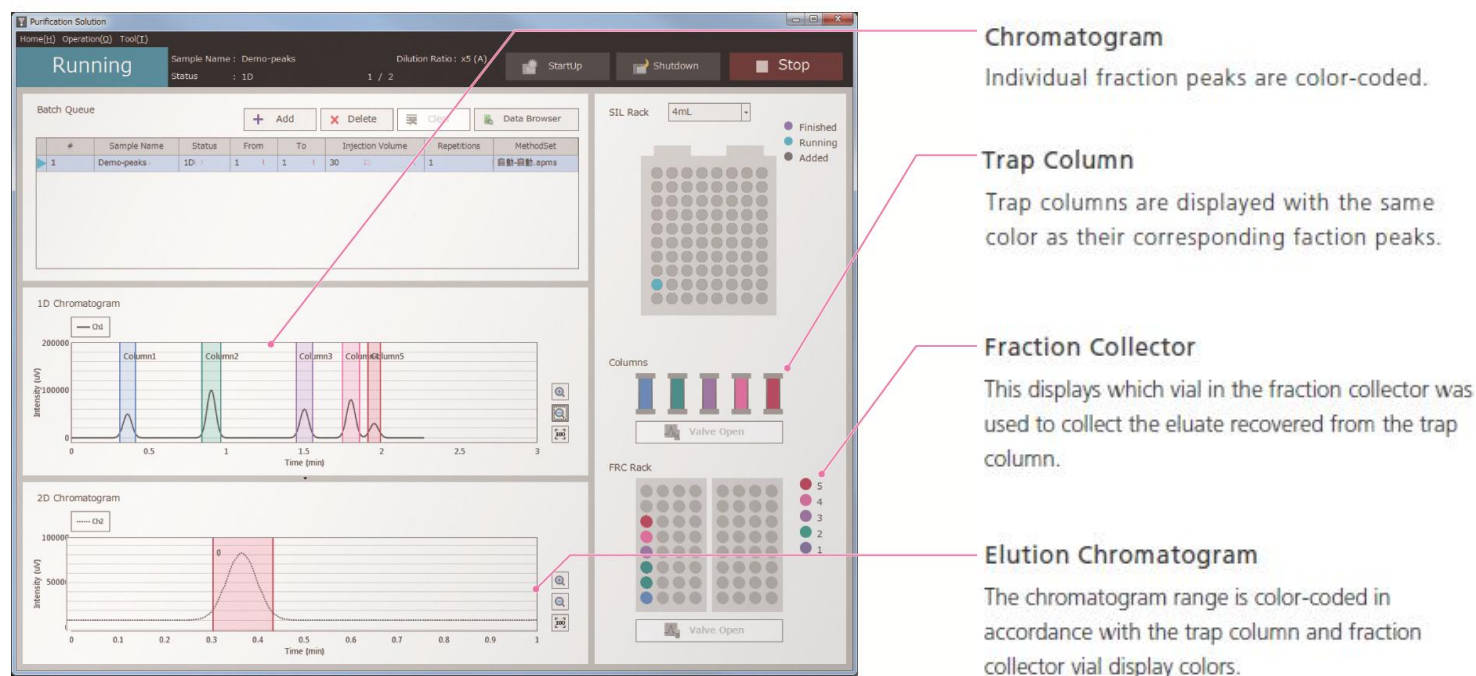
Purification Solution

Home(H) Operation(O) Tool(T)

Running

Sample Name : Demo-peaks

Status : 1D

Dilution Ratio : x5 (A)

1 / 2

StartUp

Shutdown

Stop

Batch Queue

Add

Delete

Clear

Data Browser

| # | Sample Name | Status | From | To | Injection Volume | Repetitions | MethodSet |
|---|---|---|---|---|---|---|---|
| 1 | Demo-peaks | 1D | 1 | 1 | 30 | 1 | 自動-自動.apms |

1D Chromatogram

Ch1

200000

100000

0

Intensity (uV)

Column1

Column2

Column3

Column4

Column5

0 0.5 1 1.5 2 2.5 3

Time (min)

2D Chromatogram

Ch2

100000

50000

Intensity (uV)

0

0 0.1 0.2 0.3 0.4 0.5 0.6 0.7 0.8 0.9 1

Time (min)

SIL Rack

4mL

Finished

Running

Added

Columns

Valve Open

FRC Rack

5

4

3

2

1

Valve Open

Chromatogram

Individual fraction peaks are color-coded.

Trap Column

Trap columns are displayed with the same color as their corresponding faction peaks.

Fraction Collector

This displays which vial in the fraction collector was used to collect the eluate recovered from the trap column.

Elution Chromatogram

The chromatogram range is color-coded in accordance with the trap column and fraction collector vial display colors.